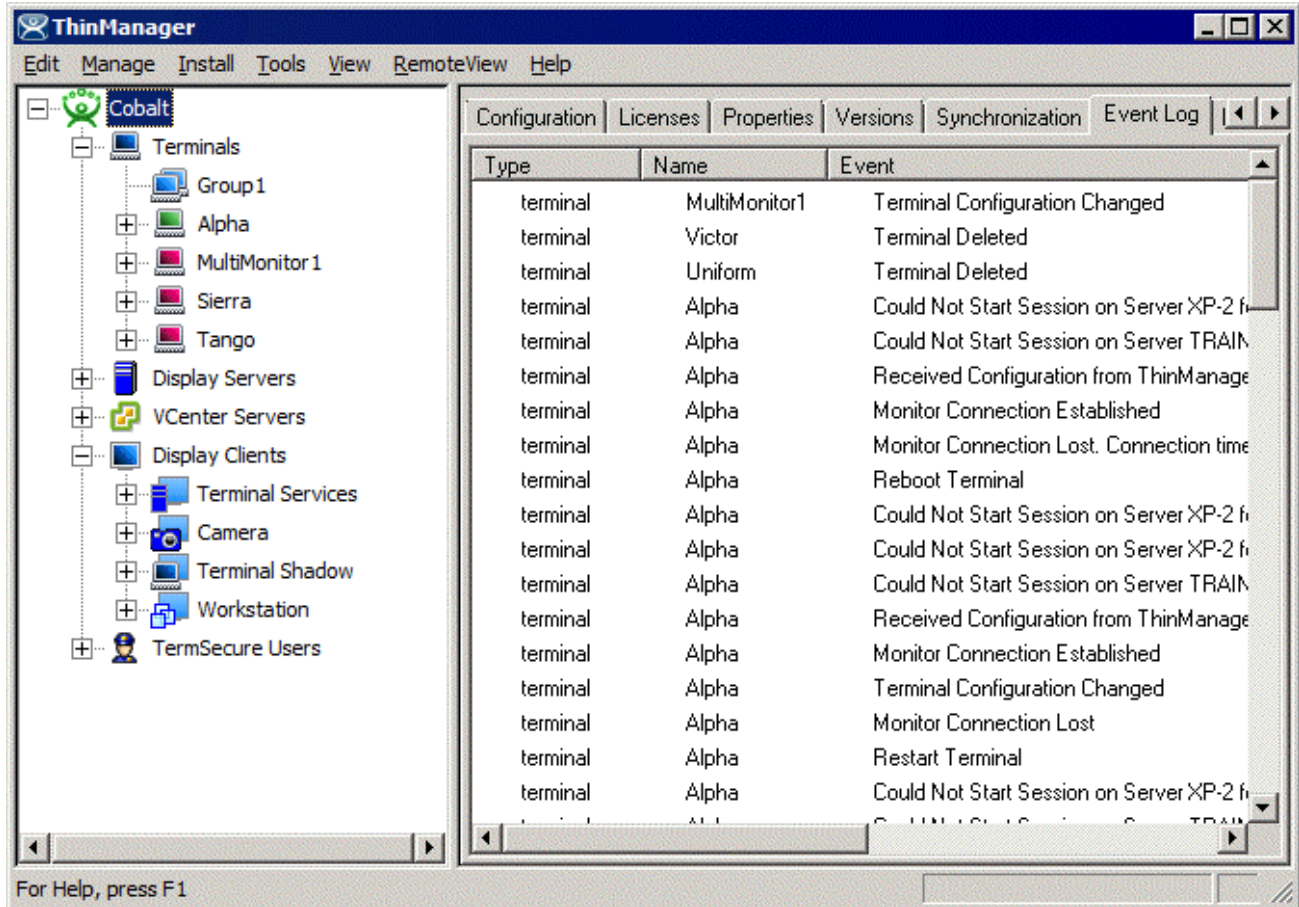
ThinManager

Edit Manage Install Tools View RemoteView Help

Cobalt
Terminals
Group1
Alpha
MultiMonitor1
Sierra
Tango
Display Servers
VCenter Servers
Display Clients
Terminal Services
Camera
Terminal Shadow
Workstation
TermSecure Users

Configuration | Licenses | Properties | Versions | Synchronization | Event Log

| Type | Name | Event |
|---|---|---|
| terminal | MultiMonitor1 | Terminal Configuration Changed |
| terminal | Victor | Terminal Deleted |
| terminal | Uniform | Terminal Deleted |
| terminal | Alpha | Could Not Start Session on Server XP-2 f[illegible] |
| terminal | Alpha | Could Not Start Session on Server TRAIN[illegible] |
| terminal | Alpha | Received Configuration from ThinManage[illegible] |
| terminal | Alpha | Monitor Connection Established |
| terminal | Alpha | Monitor Connection Lost. Connection time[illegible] |
| terminal | Alpha | Reboot Terminal |
| terminal | Alpha | Could Not Start Session on Server XP-2 f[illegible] |
| terminal | Alpha | Could Not Start Session on Server XP-2 f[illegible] |
| terminal | Alpha | Could Not Start Session on Server TRAIN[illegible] |
| terminal | Alpha | Received Configuration from ThinManage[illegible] |
| terminal | Alpha | Monitor Connection Established |
| terminal | Alpha | Terminal Configuration Changed |
| terminal | Alpha | Monitor Connection Lost |
| terminal | Alpha | Restart Terminal |
| terminal | Alpha | Could Not Start Session on Server XP-2 f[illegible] |

For Help, press F1